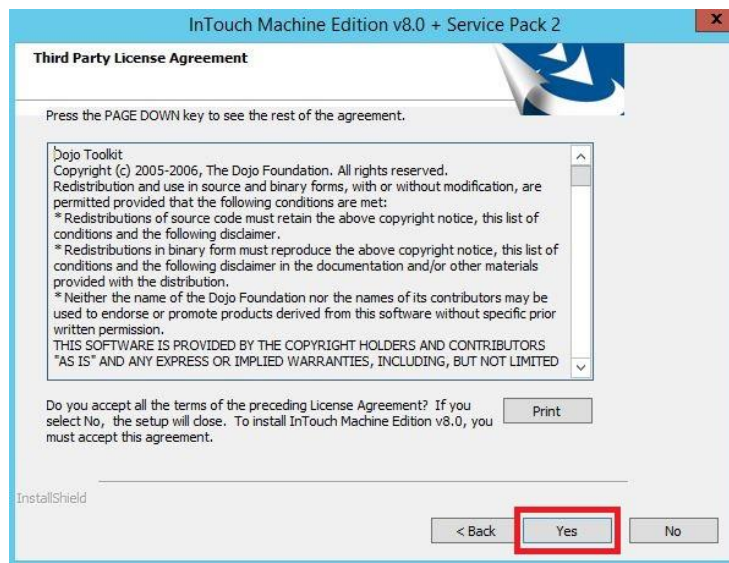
InTouch Machine Edition v8.0 + Service Pack 2

x

Third Party License Agreement

Press the PAGE DOWN key to see the rest of the agreement.

Dojo Toolkit
Copyright (c) 2005-2006, The Dojo Foundation. All rights reserved.
Redistribution and use in source and binary forms, with or without modification, are permitted provided that the following conditions are met:
* Redistributions of source code must retain the above copyright notice, this list of conditions and the following disclaimer.
* Redistributions in binary form must reproduce the above copyright notice, this list of conditions and the following disclaimer in the documentation and/or other materials provided with the distribution.
* Neither the name of the Dojo Foundation nor the names of its contributors may be used to endorse or promote products derived from this software without specific prior written permission.
THIS SOFTWARE IS PROVIDED BY THE COPYRIGHT HOLDERS AND CONTRIBUTORS "AS IS" AND ANY EXPRESS OR IMPLIED WARRANTIES, INCLUDING, BUT NOT LIMITED

Do you accept all the terms of the preceding License Agreement? If you select No, the setup will close. To install InTouch Machine Edition v8.0, you must accept this agreement.

Print

InstallShield

< Back

Yes

No